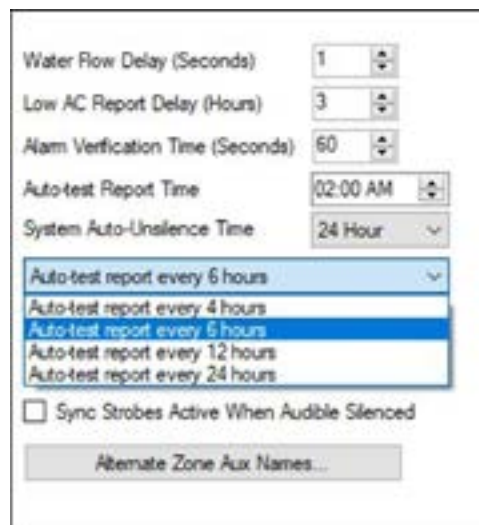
Water Flow Delay (Seconds) 1

Low AC Report Delay (Hours) 3

Alarm Verfication Time (Seconds) 60

Auto-test Report Time 02:00 AM

System Auto-Unsilence Time 24 Hour

Auto-test report every 6 hours

Auto-test report every 4 hours
Auto-test report every 6 hours
Auto-test report every 12 hours
Auto-test report every 24 hours

Sync Strobes Active When Audible Silenced

Alternate Zone Aux Names...